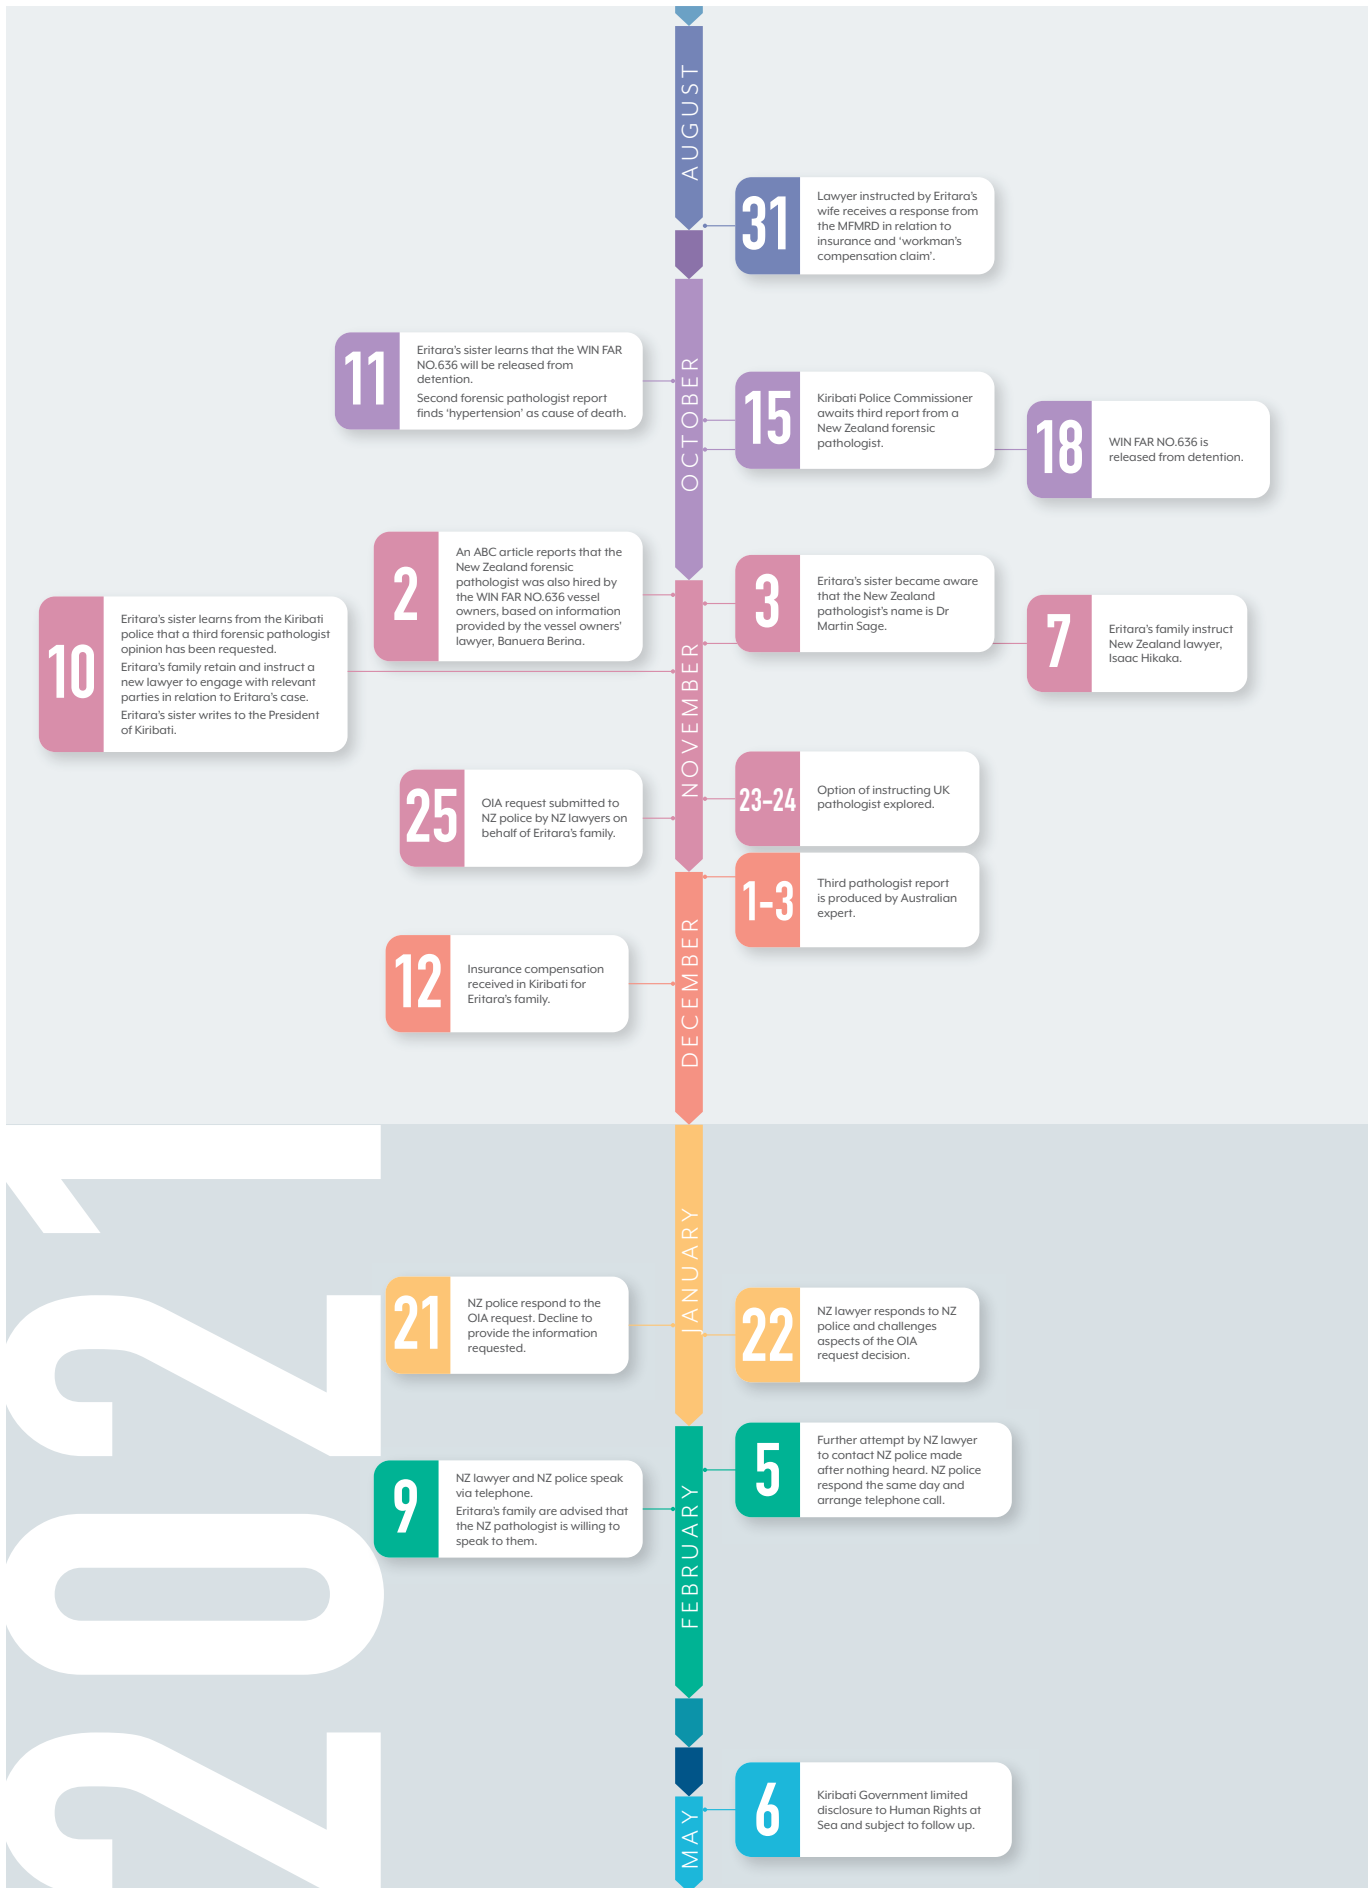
AUGUST

31
Lawyer instructed by Eritara's wife receives a response from the MFMRD in relation to insurance and 'workman's compensation claim'.

OCTOBER

11
Eritara's sister learns that the WIN FAR NO.636 will be released from detention.
Second forensic pathologist report finds 'hypertension' as cause of death.

15
Kiribati Police Commissioner awaits third report from a New Zealand forensic pathologist.

18
WIN FAR NO.636 is released from detention.

NOVEMBER

2
An ABC article reports that the New Zealand forensic pathologist was also hired by the WIN FAR NO.636 vessel owners, based on information provided by the vessel owners' lawyer, Banuera Berina.

3
Eritara's sister became aware that the New Zealand pathologist's name is Dr Martin Sage.

7
Eritara's family instruct New Zealand lawyer, Isaac Hikaka.

10
Eritara's sister learns from the Kiribati police that a third forensic pathologist opinion has been requested.
Eritara's family retain and instruct a new lawyer to engage with relevant parties in relation to Eritara's case.
Eritara's sister writes to the President of Kiribati.

23-24
Option of instructing UK pathologist explored.

25
OIA request submitted to NZ police by NZ lawyers on behalf of Eritara's family.

DECEMBER

1-3
Third pathologist report is produced by Australian expert.

12
Insurance compensation received in Kiribati for Eritara's family.

2021

JANUARY

21
NZ police respond to the OIA request. Decline to provide the information requested.

22
NZ lawyer responds to NZ police and challenges aspects of the OIA request decision.

FEBRUARY

5
Further attempt by NZ lawyer to contact NZ police made after nothing heard. NZ police respond the same day and arrange telephone call.

9
NZ lawyer and NZ police speak via telephone.
Eritara's family are advised that the NZ pathologist is willing to speak to them.

MAY

6
Kiribati Government limited disclosure to Human Rights at Sea and subject to follow up.